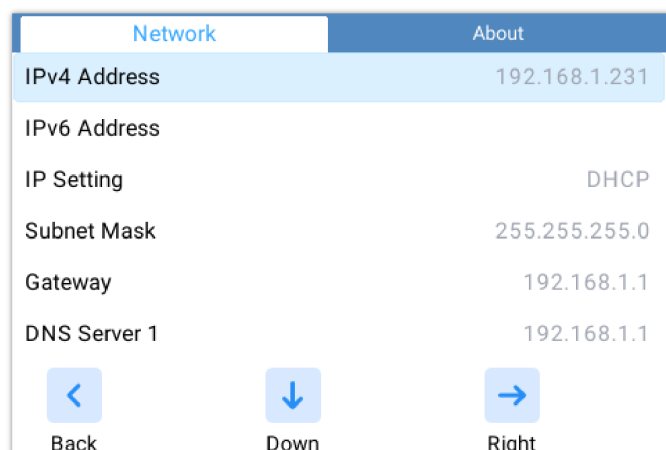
Network
About

| IPv4 Address | 192.168.1.231 |
|---|---|
| IPv6 Address | |
| IP Setting | DHCP |
| Subnet Mask | 255.255.255.0 |
| Gateway | 192.168.1.1 |
| DNS Server 1 | 192.168.1.1 |

<
Back
↓
Down
→
Right